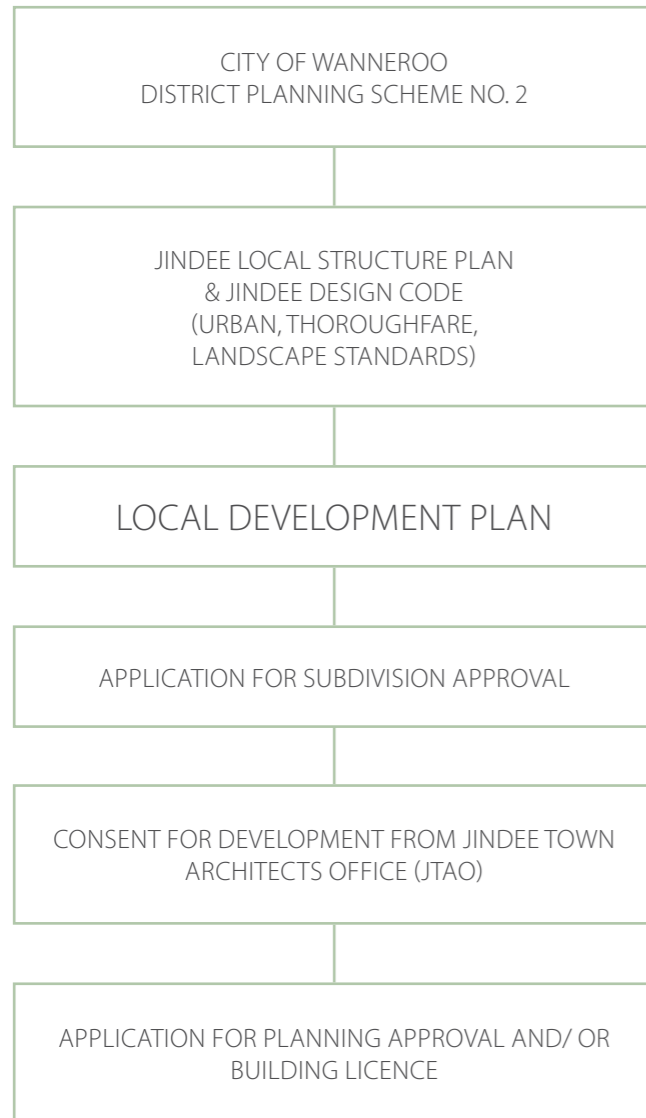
CITY OF WANNEROO
DISTRICT PLANNING SCHEME NO. 2

JINDEE LOCAL STRUCTURE PLAN
& JINDEE DESIGN CODE
(URBAN, THOROUGHFARE, LANDSCAPE STANDARDS)

LOCAL DEVELOPMENT PLAN

APPLICATION FOR SUBDIVISION APPROVAL

CONSENT FOR DEVELOPMENT FROM JINDEE TOWN ARCHITECTS OFFICE (JTAO)

APPLICATION FOR PLANNING APPROVAL AND/ OR BUILDING LICENCE